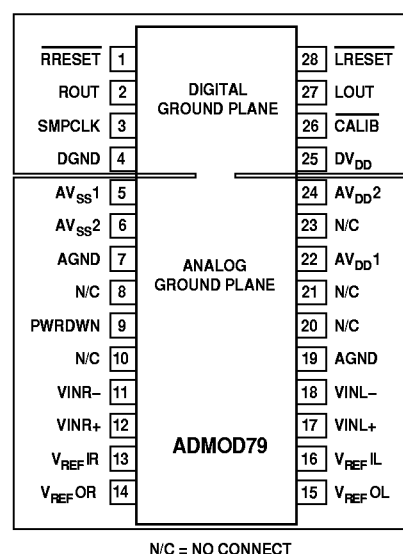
$\overline{RRESET}$ 1
ROUT 2
SMPCLK 3
DGND 4

DIGITAL GROUND PLANE

28 $\overline{LRESET}$
27 LOUT
26 $\overline{CALIB}$
25 $DV_{DD}$

$AV_{SS}1$ 5
$AV_{SS}2$ 6
AGND 7
N/C 8
PWRDWN 9
N/C 10
VINR– 11
VINR+ 12
$V_{REF}IR$ 13
$V_{REF}OR$ 14

ANALOG GROUND PLANE

ADMOD79

24 $AV_{DD}2$
23 N/C
22 $AV_{DD}1$
21 N/C
20 N/C
19 AGND
18 VINL–
17 VINL+
16 $V_{REF}IL$
15 $V_{REF}OL$

N/C = NO CONNECT